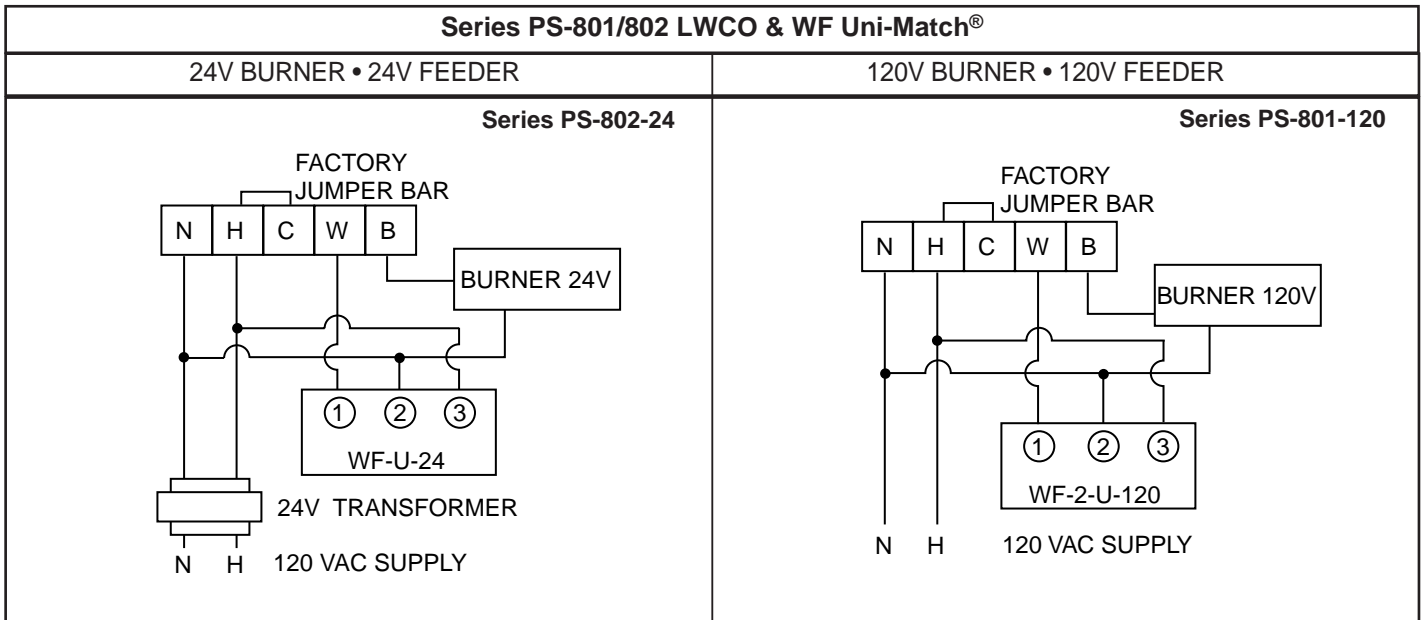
Series PS-801/802 LWCO & WF Uni-Match®

24V BURNER • 24V FEEDER

120V BURNER • 120V FEEDER

Series PS-802-24

FACTORY JUMPER BAR

N H C W B

BURNER 24V

① ② ③

WF-U-24

24V TRANSFORMER

N H 120 VAC SUPPLY

Series PS-801-120

FACTORY JUMPER BAR

N H C W B

BURNER 120V

① ② ③

WF-2-U-120

N H 120 VAC SUPPLY